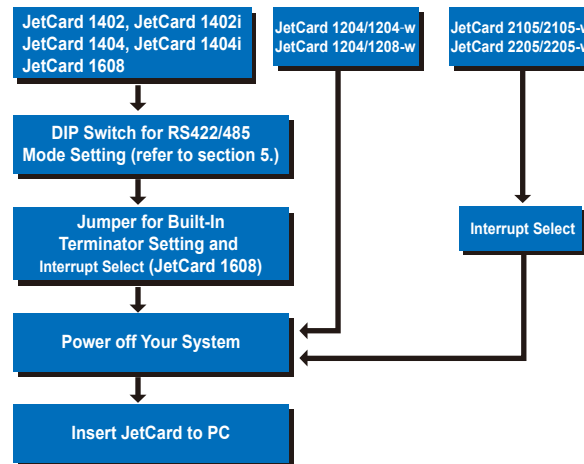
JetCard 1402, JetCard 1402i
JetCard 1404, JetCard 1404i
JetCard 1608

JetCard 1204/1204-w
JetCard 1204/1208-w

JetCard 2105/2105-w
JetCard 2205/2205-w

DIP Switch for RS422/485
Mode Setting (refer to section 5.)

Jumper for Built-In
Terminator Setting and
Interrupt Select (JetCard 1608)

Interrupt Select

Power off Your System

Insert JetCard to PC